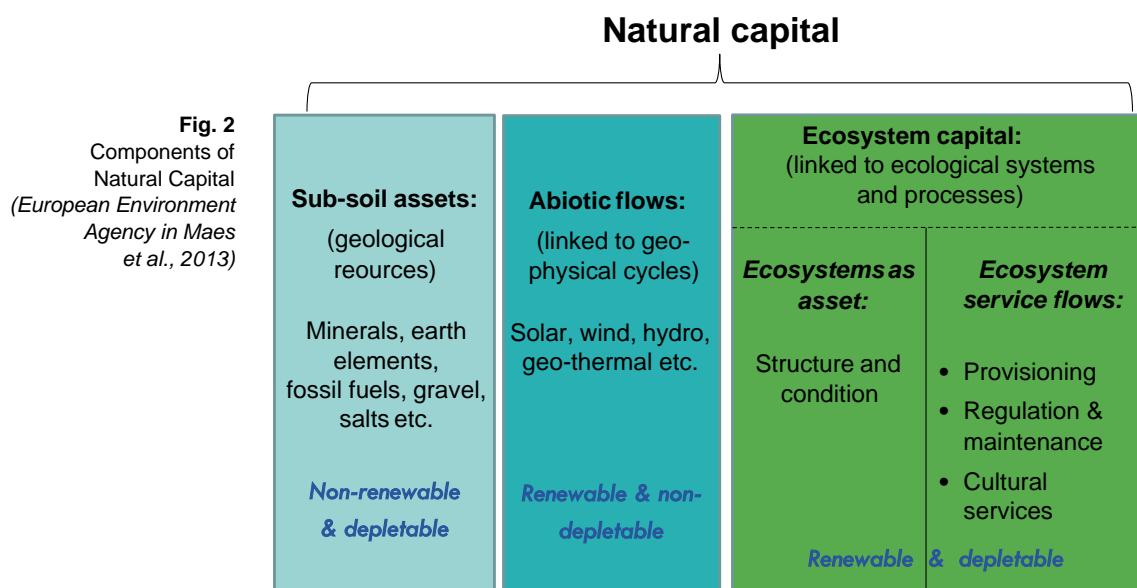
Natural capital

**Fig. 2**
Components of Natural Capital
*(European Environment Agency in Maes et al., 2013)*

**Sub-soil assets:**
(geological reources)

Minerals, earth elements, fossil fuels, gravel, salts etc.

*Non-renewable & depletable*

**Abiotic flows:**
(linked to geo-physical cycles)

Solar, wind, hydro, geo-thermal etc.

*Renewable & non-depletable*

**Ecosystem capital:**
(linked to ecological systems and processes)

***Ecosystems as asset:***

Structure and condition

***Ecosystem service flows:***

- Provisioning
- Regulation & maintenance
- Cultural services

*Renewable & depletable*